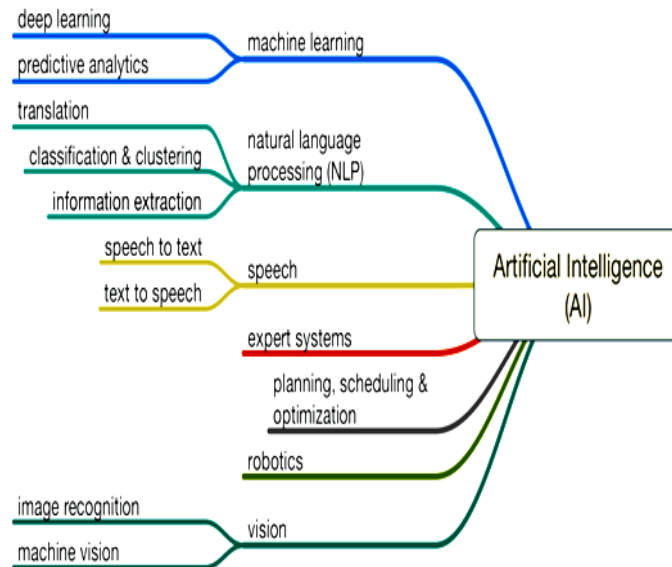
deep learning
predictive analytics
machine learning
translation
classification & clustering
information extraction
natural language processing (NLP)
speech to text
text to speech
speech
Artificial Intelligence (AI)
expert systems
planning, scheduling & optimization
robotics
image recognition
machine vision
vision